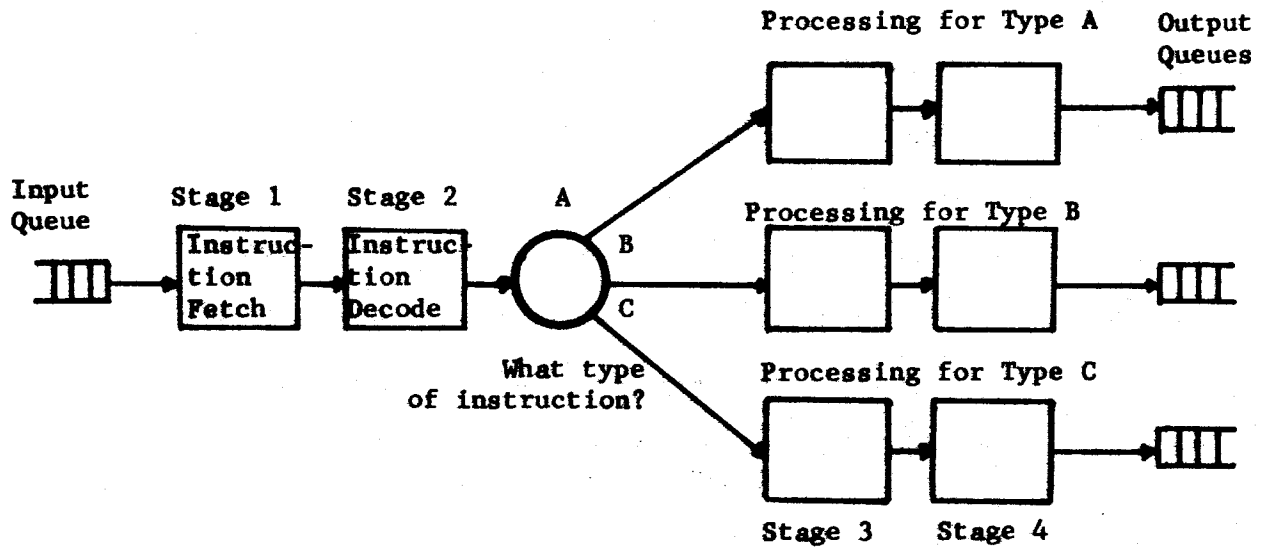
Processing for Type A

Output Queues

Input Queue

Stage 1

Instruction Fetch

Stage 2

Instruction Decode

A

B

C

Processing for Type B

What type of instruction?

Processing for Type C

Stage 3

Stage 4